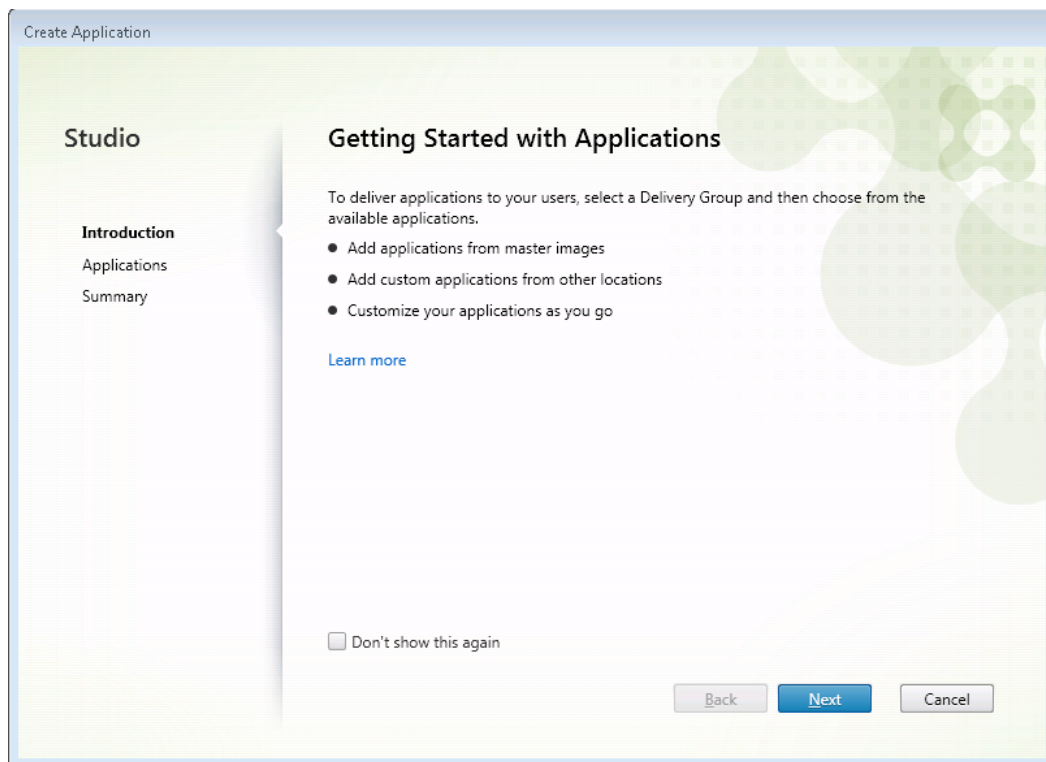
Create Application

Studio

Introduction
Applications
Summary

Getting Started with Applications

To deliver applications to your users, select a Delivery Group and then choose from the available applications.

- Add applications from master images
- Add custom applications from other locations
- Customize your applications as you go

Learn more

Don't show this again

Back
Next
Cancel